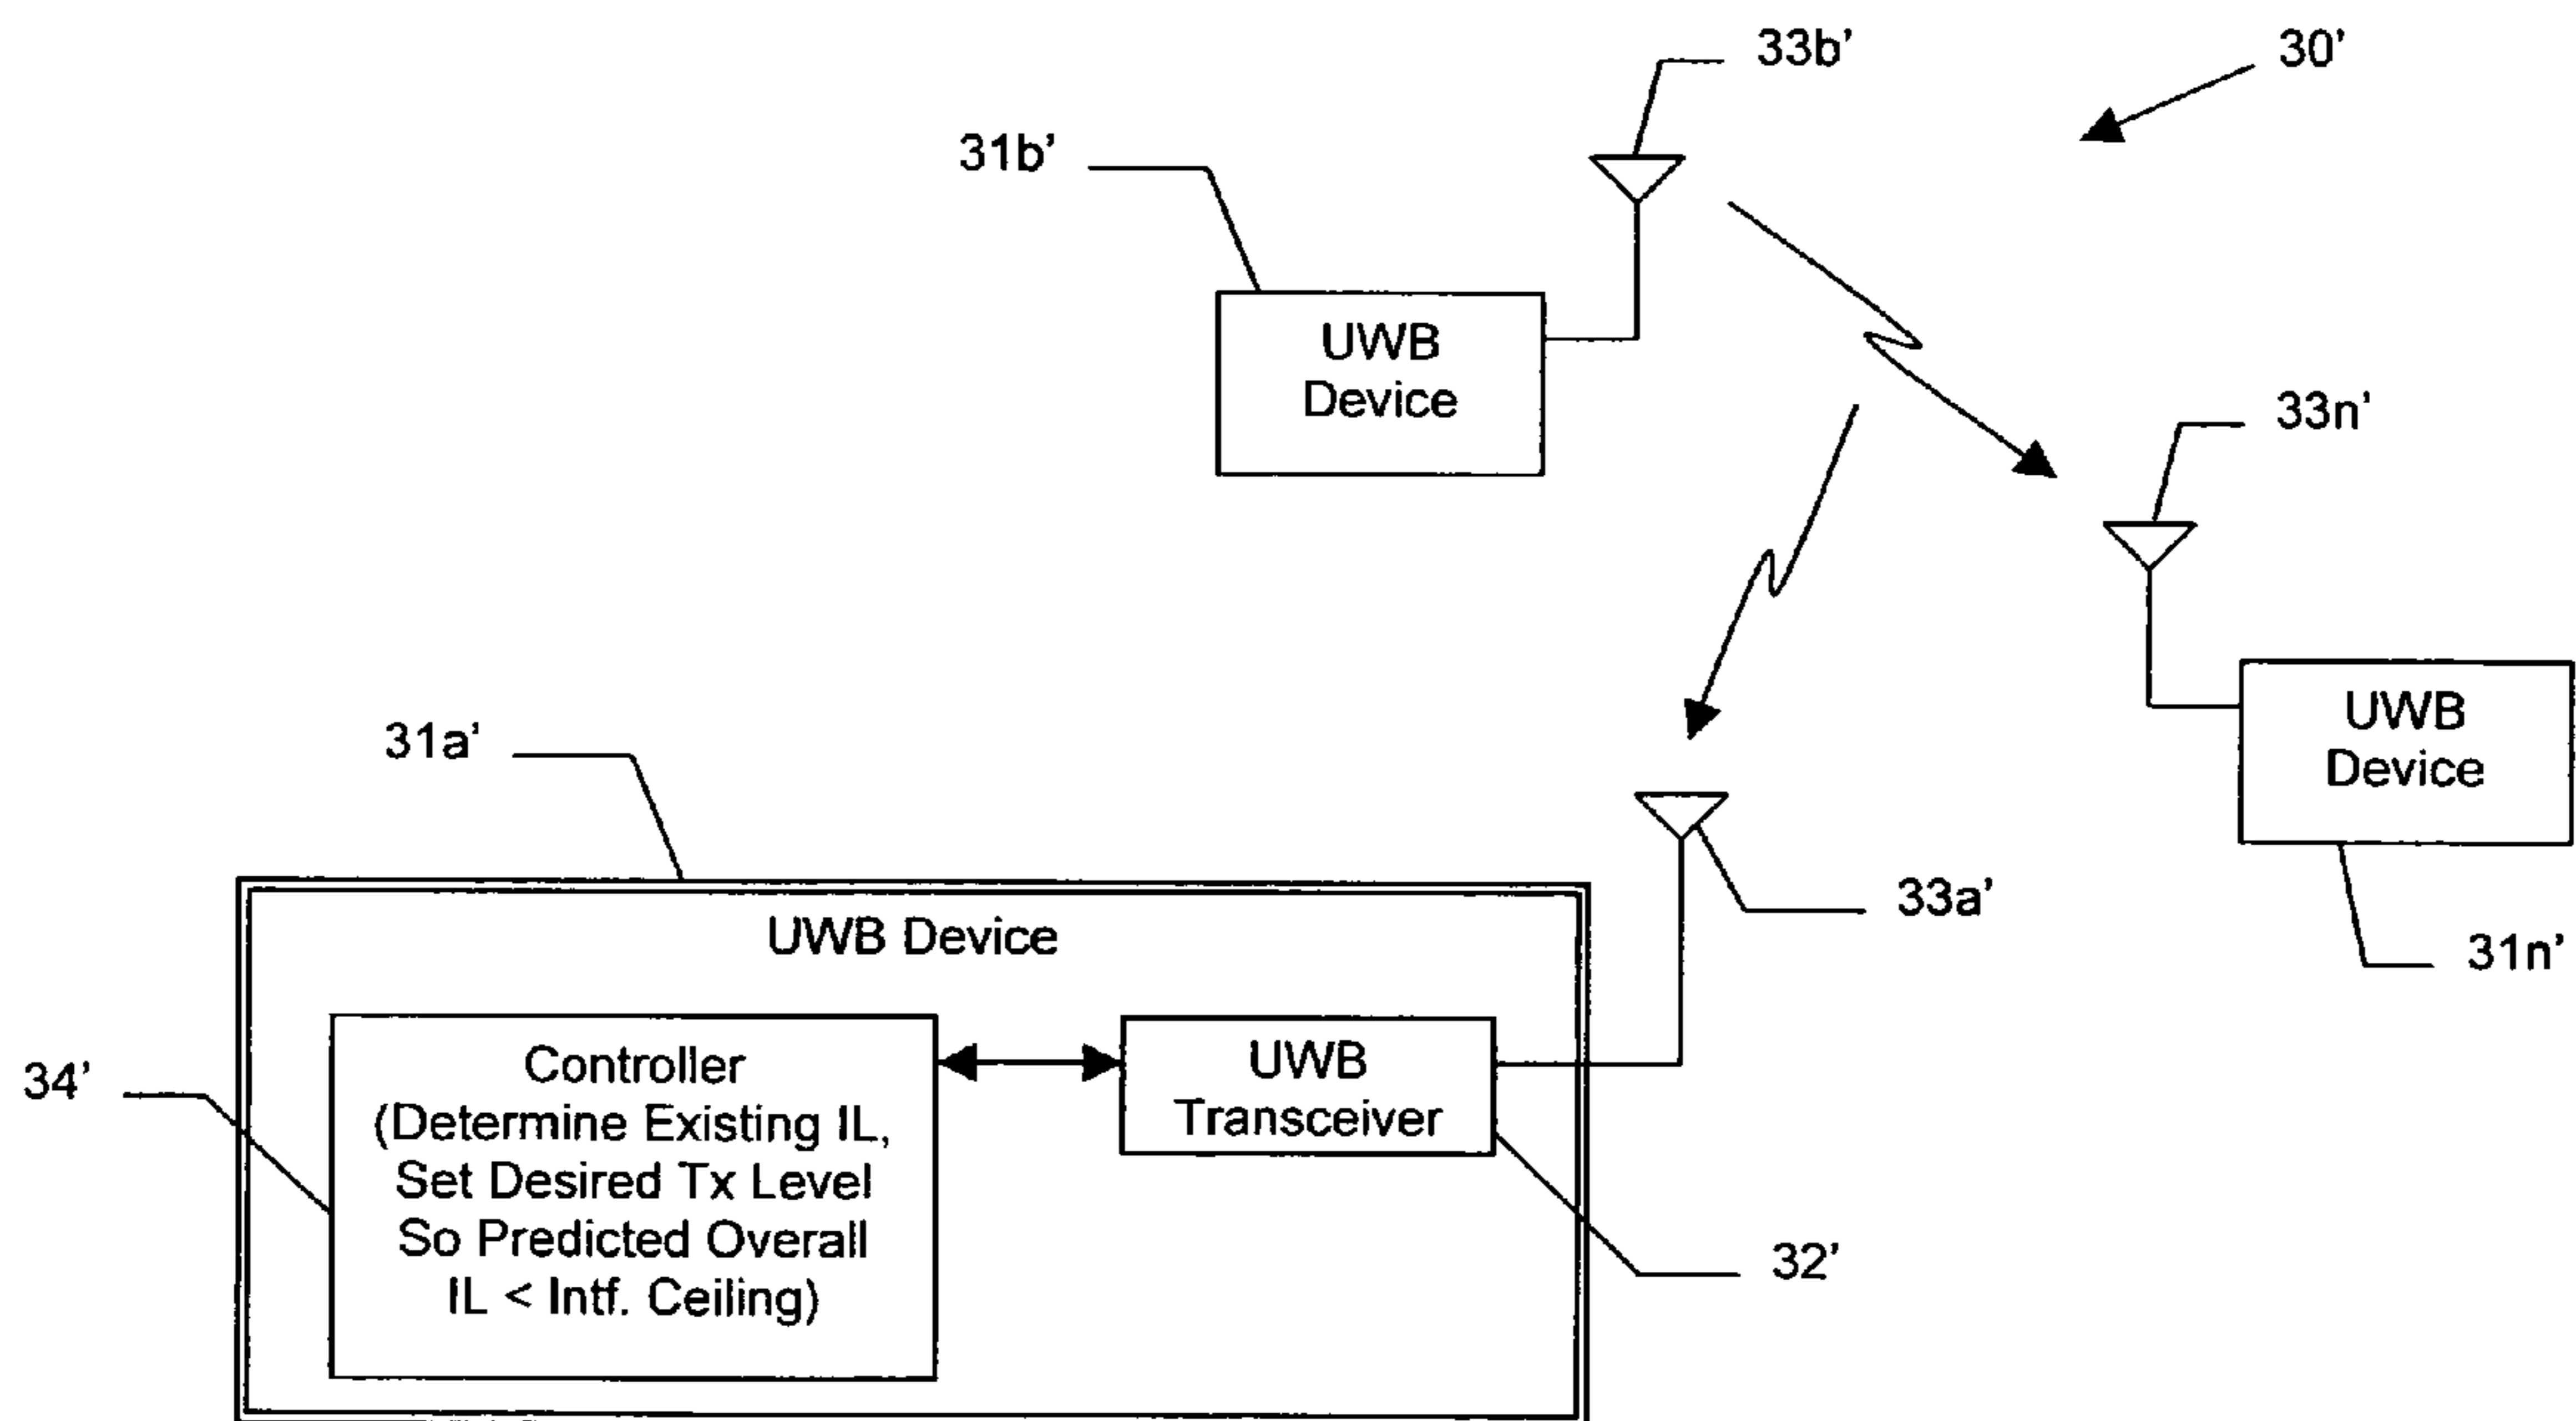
33b'

30'

31b'

UWB Device

33n'

UWB Device

31a'

33a'

31n'

UWB Device

34'

Controller (Determine Existing IL, Set Desired Tx Level So Predicted Overall IL < Intf. Ceiling)

UWB Transceiver

32'